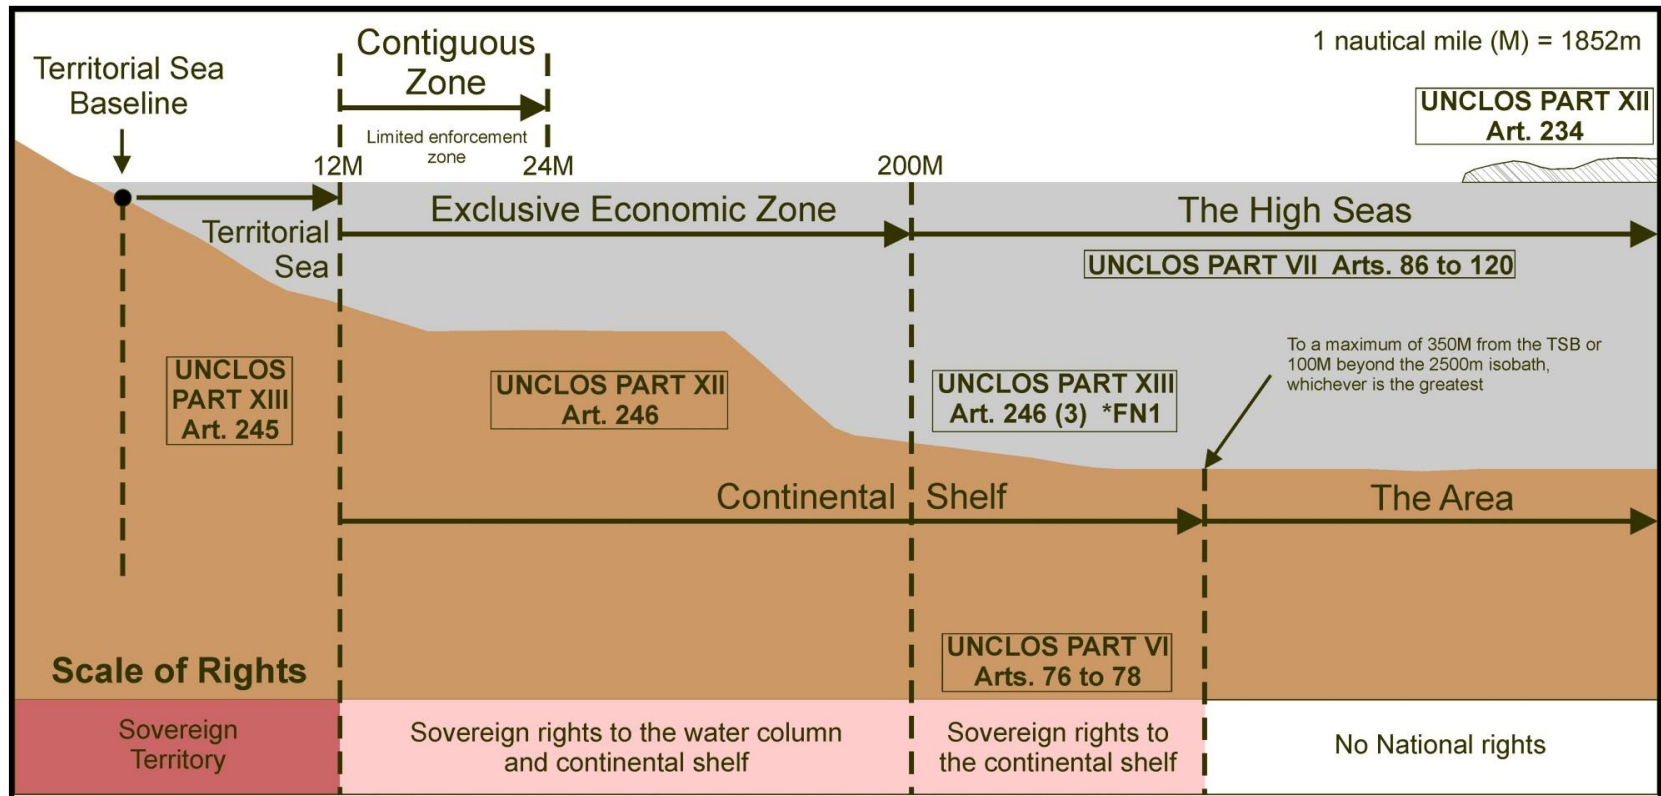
Territorial Sea Baseline

Contiguous Zone

Limited enforcement zone

1 nautical mile (M) = 1852m

UNCLOS PART XII Art. 234

12M

24M

200M

Territorial Sea

Exclusive Economic Zone

The High Seas

UNCLOS PART VII Arts. 86 to 120

To a maximum of 350M from the TSB or 100M beyond the 2500m isobath, whichever is the greatest

UNCLOS PART XIII Art. 245

UNCLOS PART XII Art. 246

UNCLOS PART XIII Art. 246 (3) *FN1

Continental Shelf

The Area

Scale of Rights

UNCLOS PART VI Arts. 76 to 78

Sovereign Territory

Sovereign rights to the water column and continental shelf

Sovereign rights to the continental shelf

No National rights